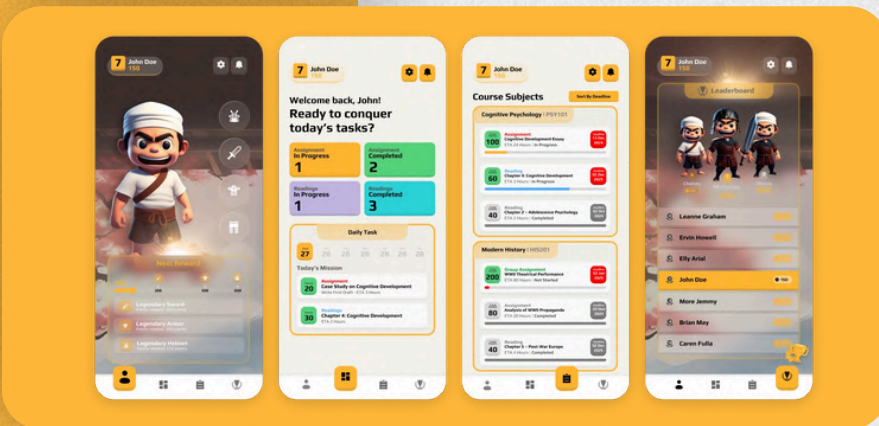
7 John Doe 150

Next Reward

Legendary Sword

Legendary Armor

Legendary Helmet

7 John Doe 150

Welcome back, John!
Ready to conquer today's tasks?

Assignment
In Progress
1

Assignment
Completed
2

Readings
In Progress
1

Readings
Completed
3

Daily Task

27 28 28 28 28 28 28

Today's Mission

20 Assignment
Case Study on Cognitive Development

30 Readings
Chapter 4: Cognitive Development

7 John Doe 150

Course Subjects

Sort By Deadline

Cognitive Psychology | PSY101

100 Assignment
Cognitive Development Essay
ETA 8 Hours | In Progress

60 Reading
Chapter 5: Cognitive Development
ETA 4 Hours | In Progress

40 Reading
Chapter 2 - Adolescence Psychology
ETA 3 Hours | Completed

Modern History | HIS201

200 Group Assignment
WWII Theatrical Performance
ETA 80 Hours | Not Started

80 Assignment
Analysis of WWII Propaganda
ETA 30 Hours | Completed

40 Reading
Chapter 3 - Post-War Europe
ETA 3 Hours | Completed

7 John Doe 150

Leaderboard

Leanne Graham

Ervin Howell

Elly Arial

John Doe

More Jemmy

Brian May

Caren Fulla